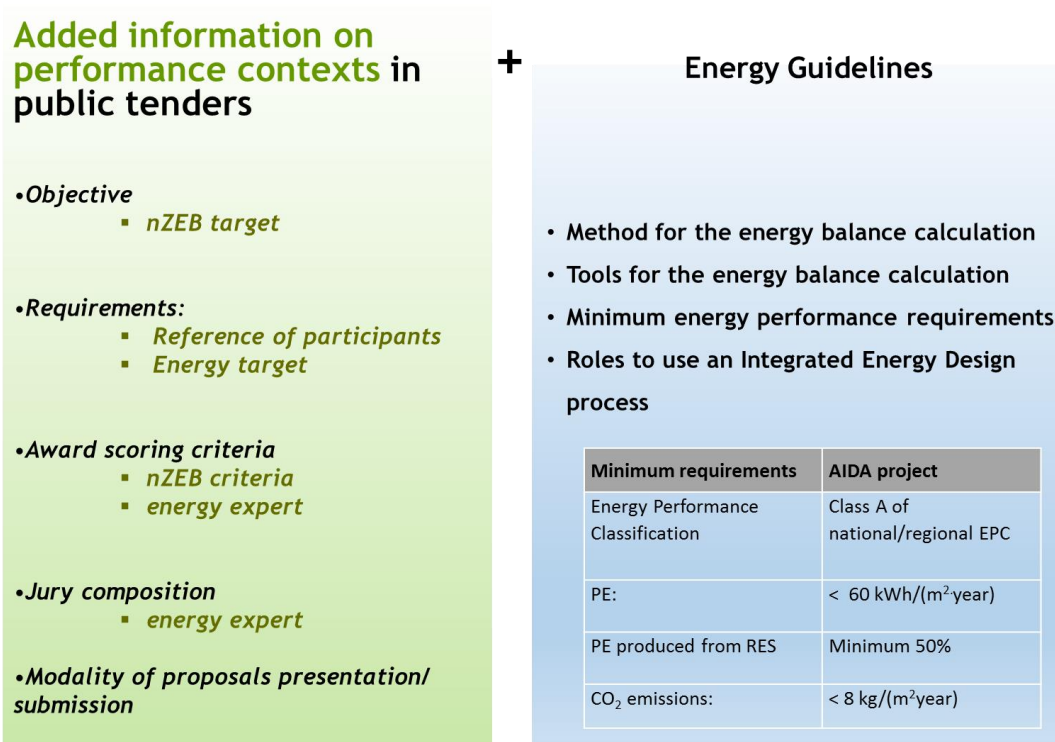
Added information on performance contexts in public tenders

•Objective
▪ nZEB target

•Requirements:
▪ Reference of participants
▪ Energy target

•Award scoring criteria
▪ nZEB criteria
▪ energy expert

•Jury composition
▪ energy expert

•Modality of proposals presentation/ submission

+

Energy Guidelines

• Method for the energy balance calculation
• Tools for the energy balance calculation
• Minimum energy performance requirements
• Roles to use an Integrated Energy Design process

| Minimum requirements | AIDA project |
|---|---|
| Energy Performance Classification | Class A of national/regional EPC |
| PE: | < 60 kWh/(m$^2$·year) |
| PE produced from RES | Minimum 50% |
| $CO_2$ emissions: | < 8 kg/(m$^2$year) |